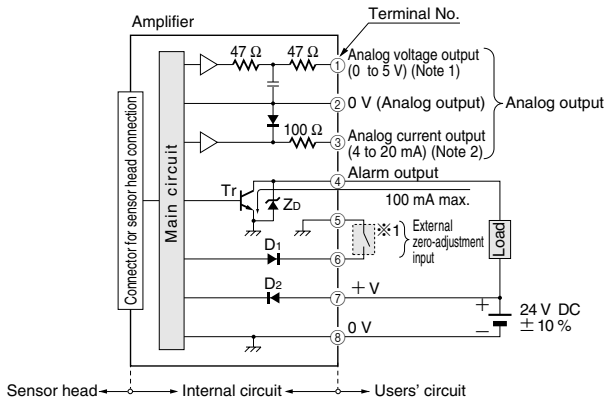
Amplifier

Terminal No.

47 Ω 47 Ω

① Analog voltage output (0 to 5 V) (Note 1)

② 0 V (Analog output)

Analog output

100 Ω

③ Analog current output (4 to 20 mA) (Note 2)

Connector for sensor head connection

Main circuit

④ Alarm output

Tr

$Z_D$

100 mA max.

⑤

※1)

External zero-adjustment input

Load

$D_1$

⑥

$D_2$

⑦ + V

+ 24 V DC

− ± 10 %

⑧ 0 V

Sensor head Internal circuit Users' circuit